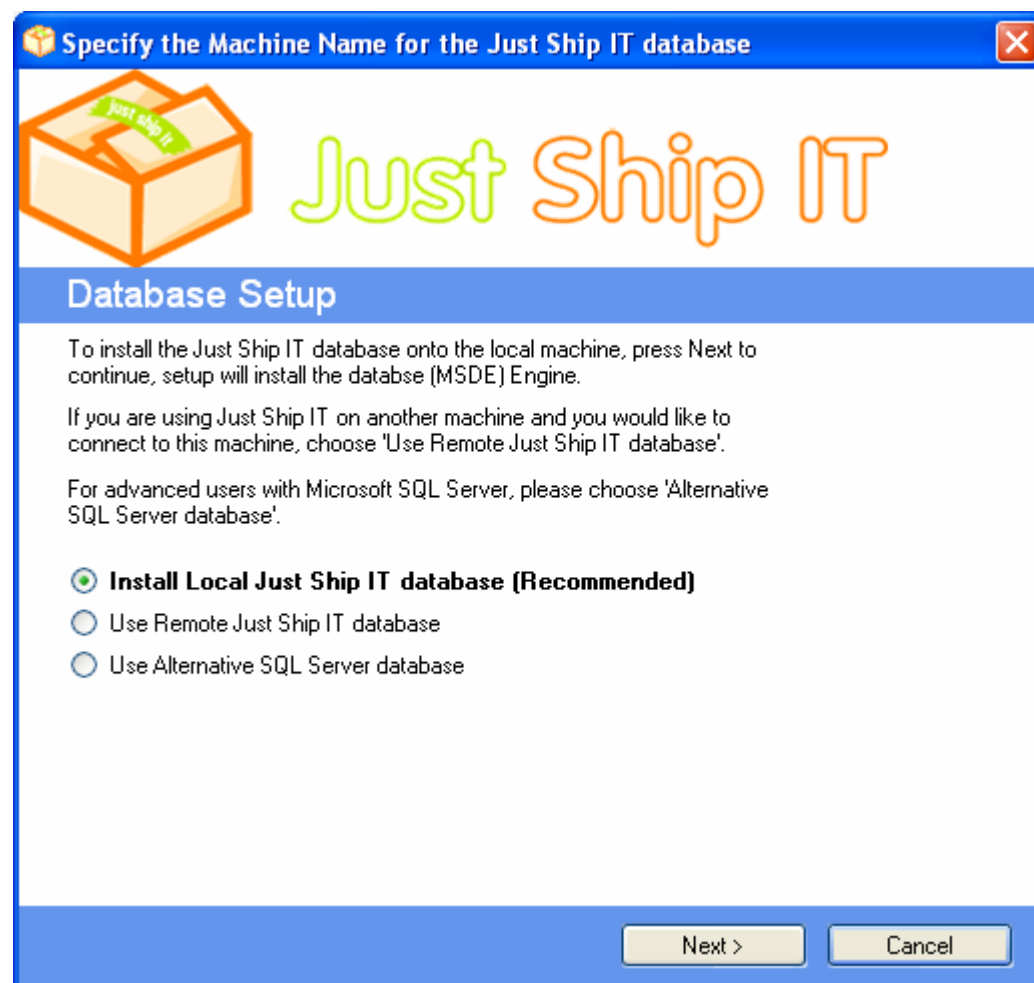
Specify the Machine Name for the Just Ship IT database

just ship it

Just Ship IT

Database Setup

To install the Just Ship IT database onto the local machine, press Next to continue, setup will install the databse (MSDE) Engine.

If you are using Just Ship IT on another machine and you would like to connect to this machine, choose 'Use Remote Just Ship IT database'.

For advanced users with Microsoft SQL Server, please choose 'Alternative SQL Server database'.

Install Local Just Ship IT database (Recommended)

Use Remote Just Ship IT database

Use Alternative SQL Server database

Next >

Cancel